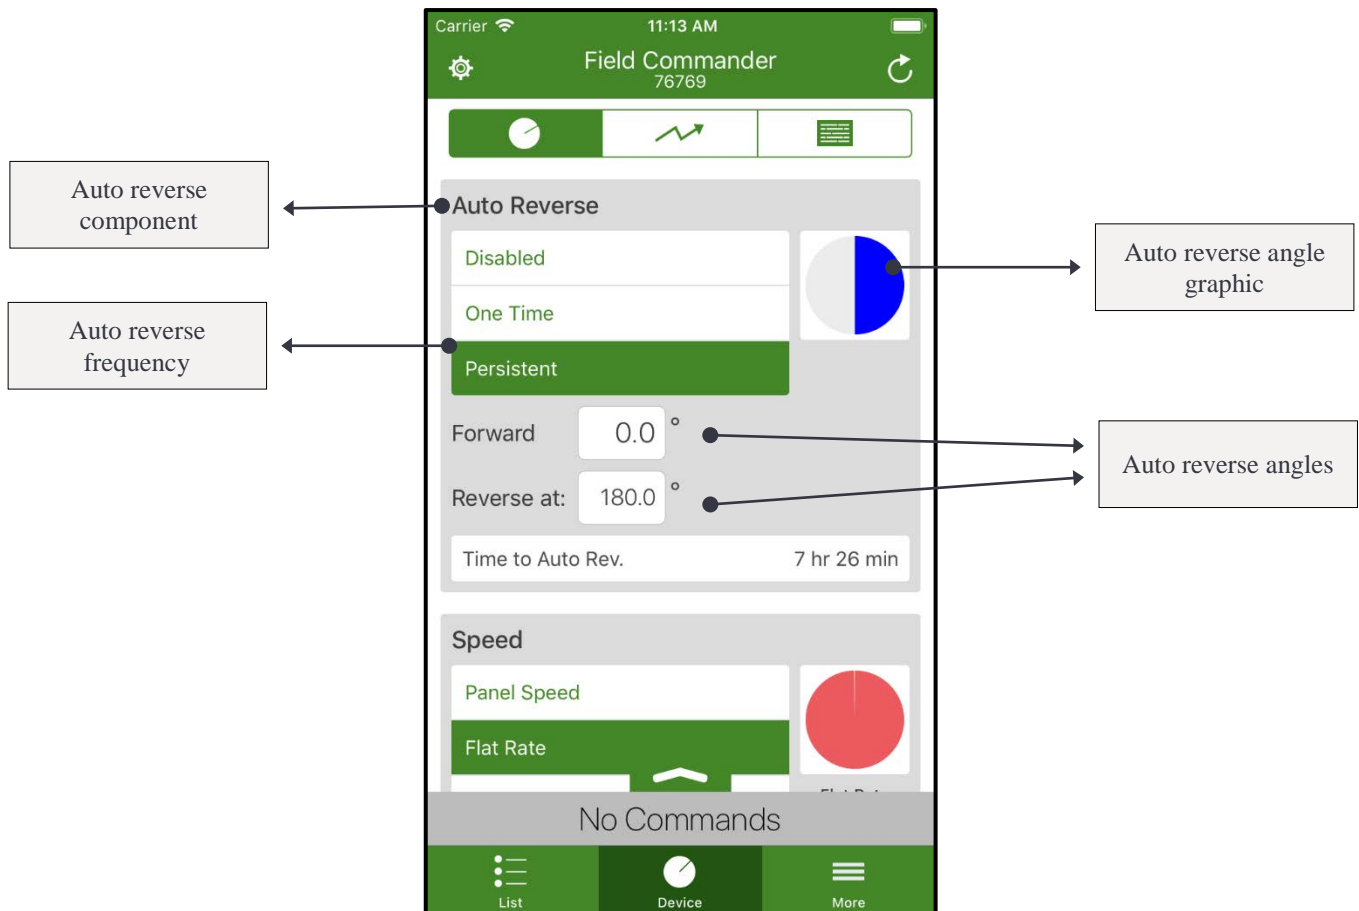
Auto reverse component

Auto reverse frequency

Carrier 11:13 AM

Field Commander
76769

Auto Reverse

Disabled

One Time

Persistent

Forward 0.0 °

Reverse at: 180.0 °

Time to Auto Rev. 7 hr 26 min

Speed

Panel Speed

Flat Rate

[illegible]

No Commands

List Device More

Auto reverse angle graphic

Auto reverse angles